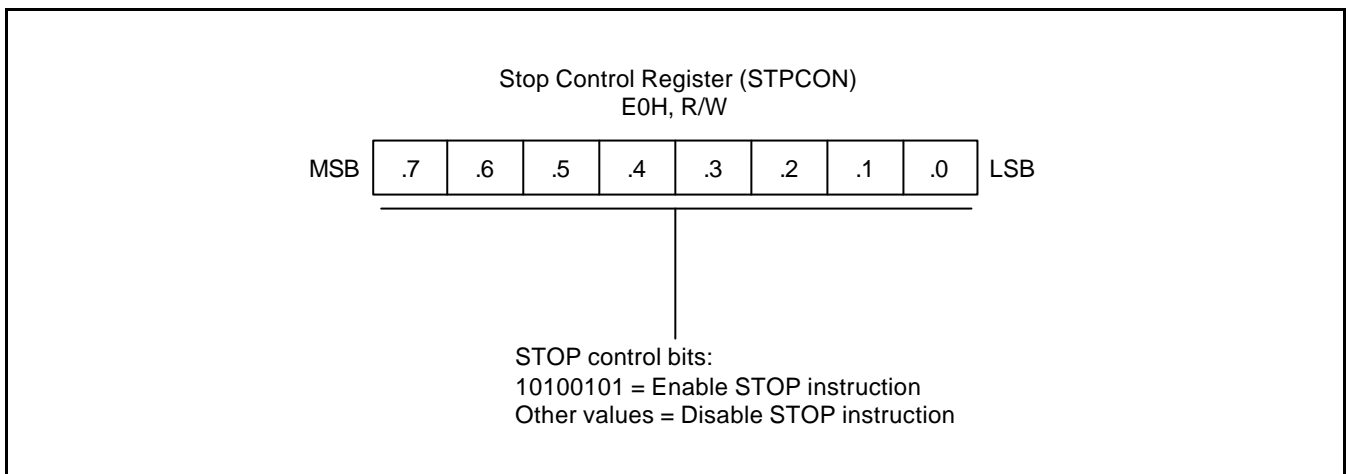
Stop Control Register (STPCON)
E0H, R/W

| MSB | .7 | .6 | .5 | .4 | .3 | .2 | .1 | .0 | LSB |
|---|---|---|---|---|---|---|---|---|---|

STOP control bits:
10100101 = Enable STOP instruction
Other values = Disable STOP instruction